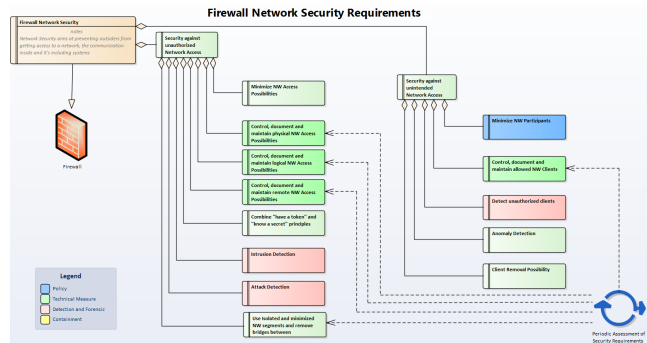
Firewall Network Security Requirements

Firewall Network Security

notes
Network Security aims at preventing outsiders from getting access to a network, the communication inside and it's including systems

Firewall

Security against unauthorized Network Access

Security against unintended Network Access

Minimize NW Access Possibilities

Minimize NW Participants

Control, document and maintain physical NW Access Possibilities

Control, document and maintain logical NW Access Possibilities

Control, document and maintain allowed NW Clients

Control, document and maintain remote NW Access Possibilities

Detect unauthorized clients

Combine "have a token" and "know a secret" principles

Anomaly Detection

Intrusion Detection

Client Removal Possibility

Attack Detection

Use isolated and minimized NW segments and remove bridges between

Legend

Policy

Technical Measure

Detection and Forensic

Containment

Periodic Assessment of Security Requirements